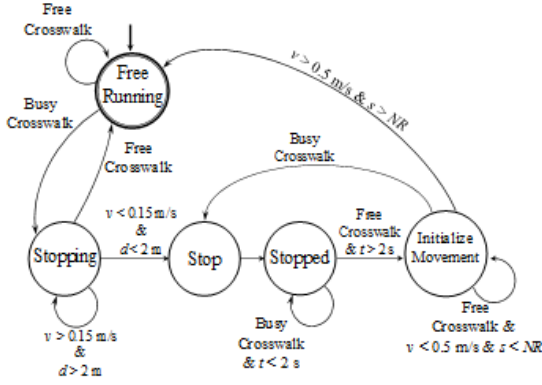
Free Crosswalk

Free Running

$v > 0.5$ m/s & $s > NR$

Busy Crosswalk

Free Crosswalk

Busy Crosswalk

$v < 0.15$ m/s & $d < 2$ m

Free Crosswalk & $t > 2$ s

Stopping

Stop

Stopped

Initialize Movement

$v > 0.15$ m/s & $d > 2$ m

Busy Crosswalk & $t < 2$ s

Free Crosswalk & $v < 0.5$ m/s & $s < NR$